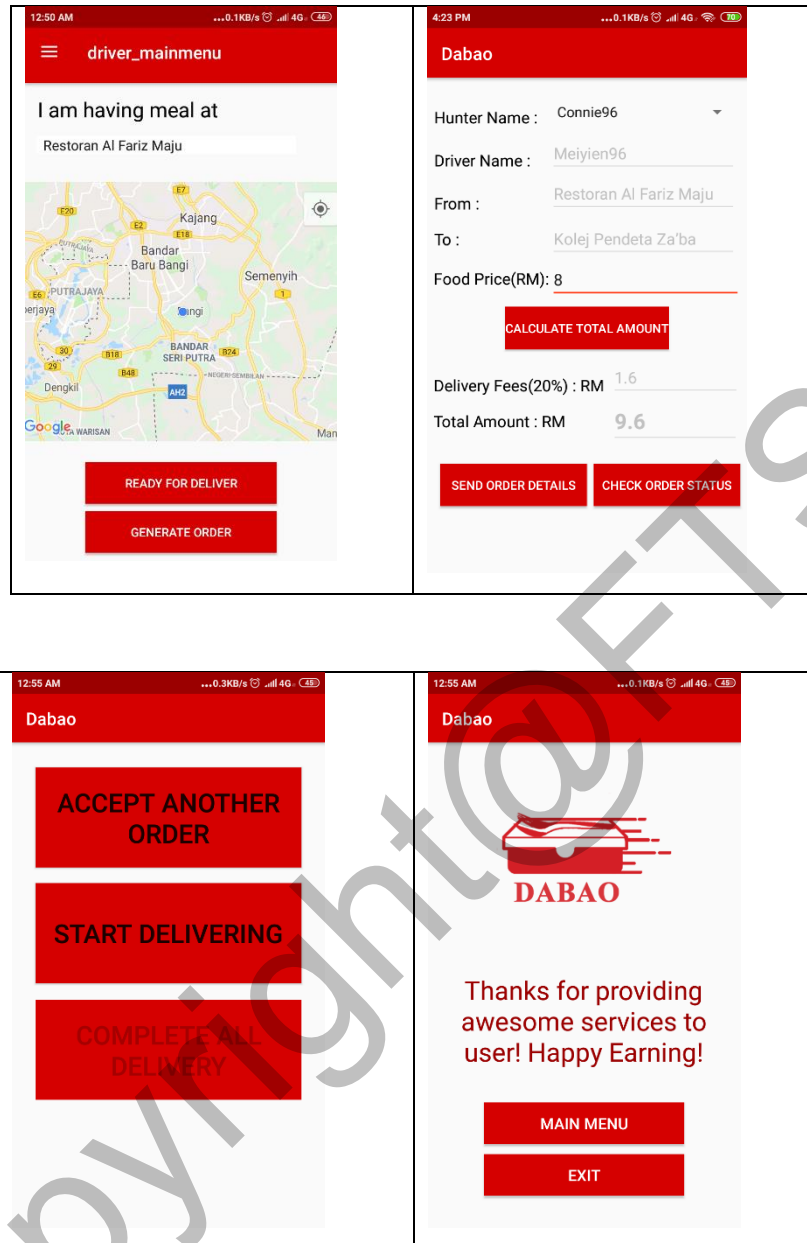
12:50 AM ...0.1KB/s 4G 46

driver_mainmenu

I am having meal at

Restoran Al Fariz Maju

E7
Kajang
E20
E18
E2
Bandar Baru Bangi
Semenyih
E6 PUTRAJAYA
1
Perjaya
Bangi
30
BANDAR SERI PUTRA
B18
B24
29
B48
Dengkil
NEGERI SEMBILAN
AH2
Google
WARISAN
Man

READY FOR DELIVER

GENERATE ORDER

4:23 PM ...0.1KB/s 4G 70

Dabao

Hunter Name : Connie96

Driver Name : Meiyien96

From : Restoran Al Fariz Maju

To : Kolej Pendeta Za'ba

Food Price(RM): 8

CALCULATE TOTAL AMOUNT

Delivery Fees(20%) : RM 1.6

Total Amount : RM 9.6

SEND ORDER DETAILS

CHECK ORDER STATUS

12:55 AM ...0.3KB/s 4G 45

Dabao

ACCEPT ANOTHER ORDER

START DELIVERING

COMPLETE ALL DELIVERY

12:55 AM ...0.1KB/s 4G 45

Dabao

DABAO

Thanks for providing awesome services to user! Happy Earning!

MAIN MENU

EXIT

Copyright@FTSM